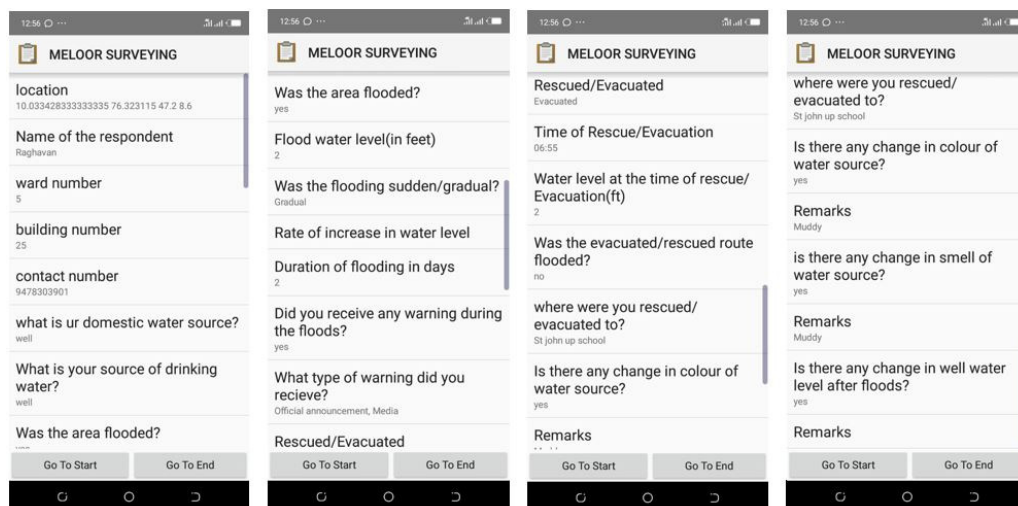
12:56

MELOOR SURVEYING

location
10.0334283333333335 76.323115 47.2 8.6

Name of the respondent
Raghavan

ward number
5

building number
25

contact number
9478303901

what is ur domestic water source?
well

What is your source of drinking water?
well

Was the area flooded?
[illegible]

Go To Start
Go To End

12:56

MELOOR SURVEYING

Was the area flooded?
yes

Flood water level(in feet)
2

Was the flooding sudden/gradual?
Gradual

Rate of increase in water level

Duration of flooding in days
2

Did you receive any warning during the floods?
yes

What type of warning did you recieve?
Official announcement, Media

Rescued/Evacuated

Go To Start
Go To End

12:56

MELOOR SURVEYING

Rescued/Evacuated
Evacuated

Time of Rescue/Evacuation
06:55

Water level at the time of rescue/ Evacuation(ft)
2

Was the evacuated/rescued route flooded?
no

where were you rescued/ evacuated to?
St john up school

Is there any change in colour of water source?
yes

Remarks
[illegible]

Go To Start
Go To End

12:56

MELOOR SURVEYING

where were you rescued/ evacuated to?
St john up school

Is there any change in colour of water source?
yes

Remarks
Muddy

is there any change in smell of water source?
yes

Remarks
Muddy

Is there any change in well water level after floods?
yes

Remarks

Go To Start
Go To End